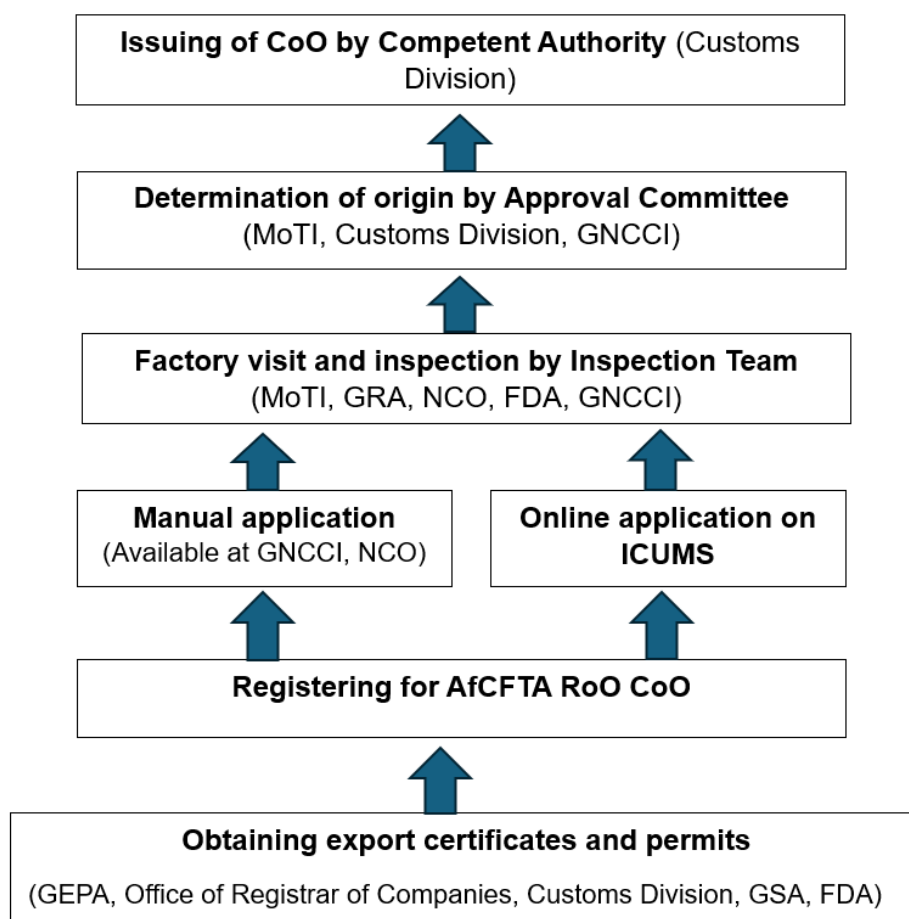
**Issuing of CoO by Competent Authority** (Customs Division)

**Determination of origin by Approval Committee**
(MoTI, Customs Division, GNCCI)

**Factory visit and inspection by Inspection Team**
(MoTI, GRA, NCO, FDA, GNCCI)

**Manual application**
(Available at GNCCI, NCO)

**Online application on ICUMS**

**Registering for AfCFTA RoO CoO**

**Obtaining export certificates and permits**
(GEPA, Office of Registrar of Companies, Customs Division, GSA, FDA)